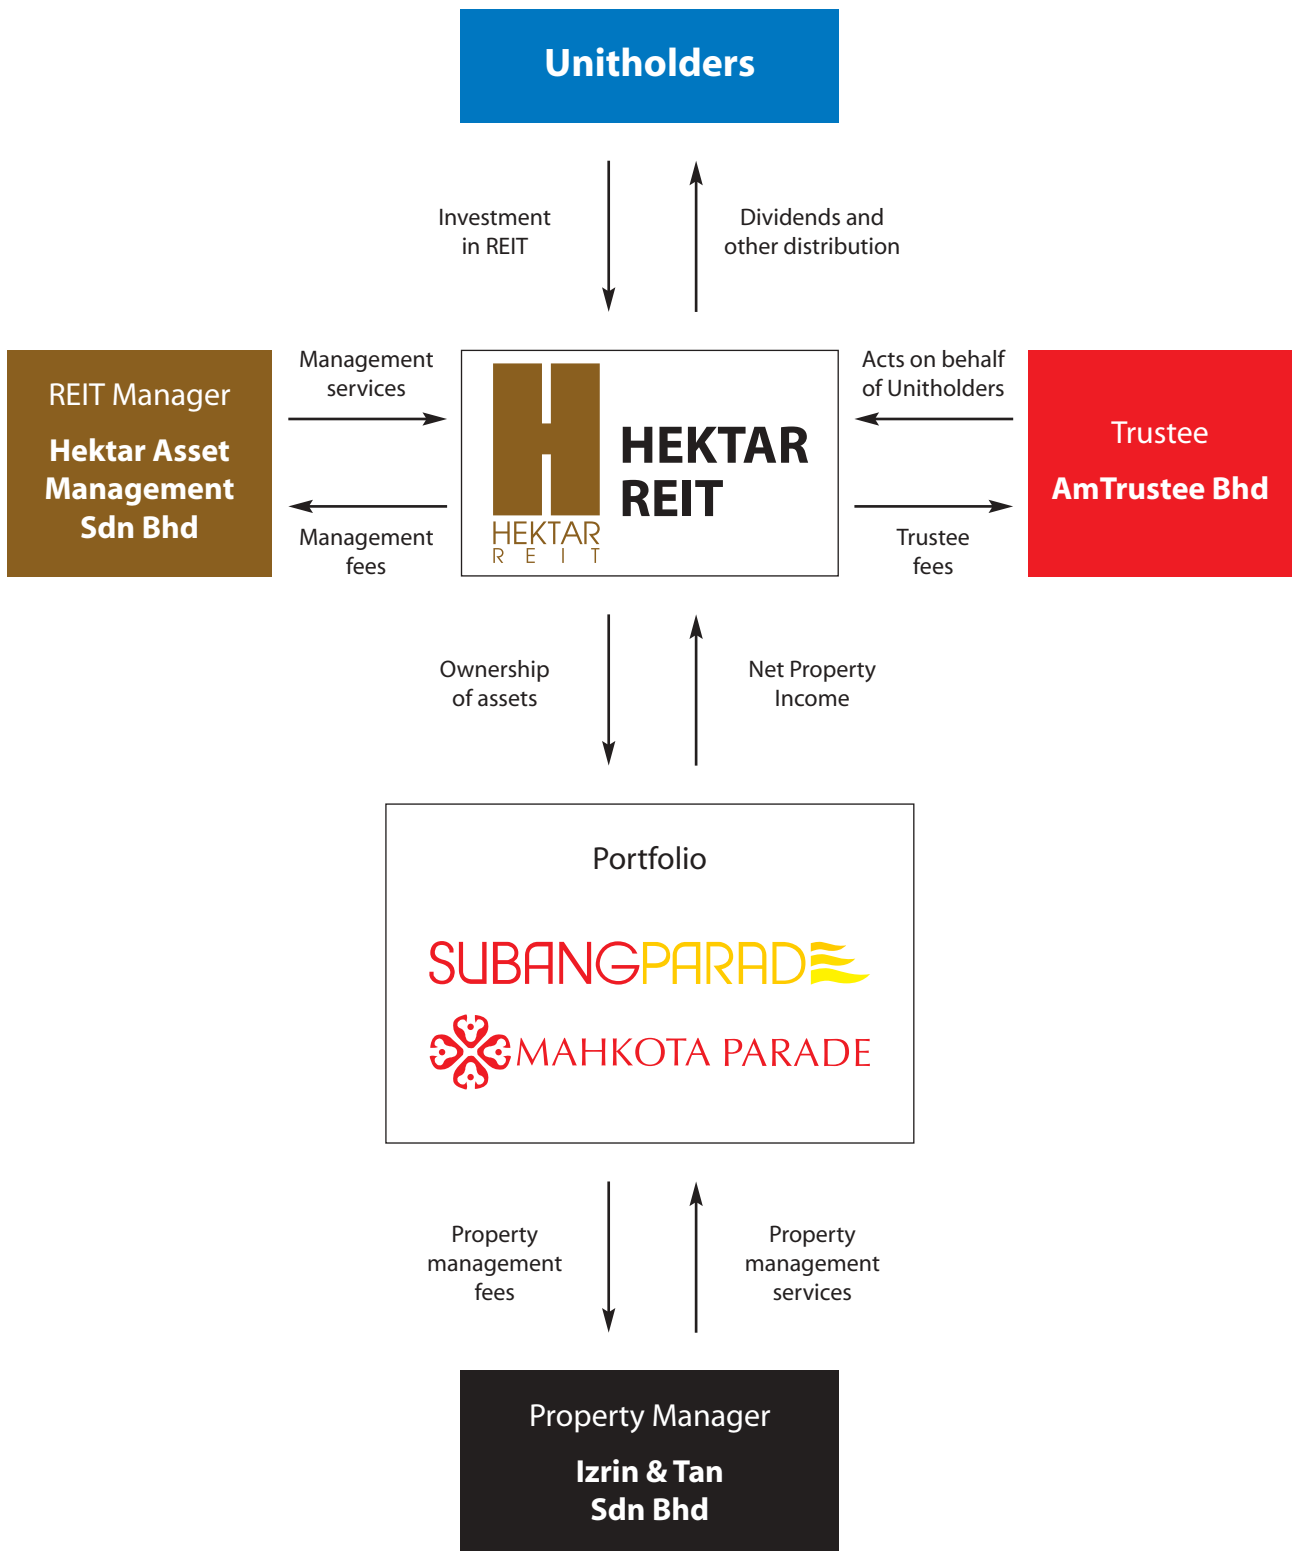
Unitholders

Investment in REIT

Dividends and other distribution

REIT Manager

Hektar Asset Management Sdn Bhd

Management services

Management fees

HEKTAR REIT

HEKTAR REIT

Acts on behalf of Unitholders

Trustee fees

Trustee

AmTrustee Bhd

Ownership of assets

Net Property Income

Portfolio

SUBANGPARADE

MAHKOTA PARADE

Property management fees

Property management services

Property Manager

Izrin & Tan Sdn Bhd